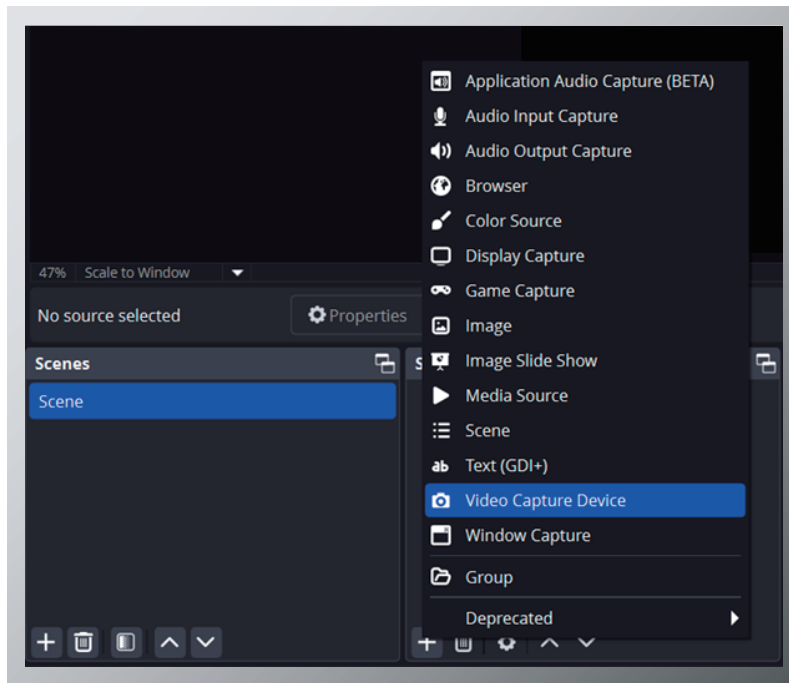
47% Scale to Window

No source selected

Properties

Scenes

Scene

S

Application Audio Capture (BETA)
Audio Input Capture
Audio Output Capture
Browser
Color Source
Display Capture
Game Capture
Image
Image Slide Show
Media Source
Scene
ab Text (GDI+)
Video Capture Device
Window Capture
Group
Deprecated